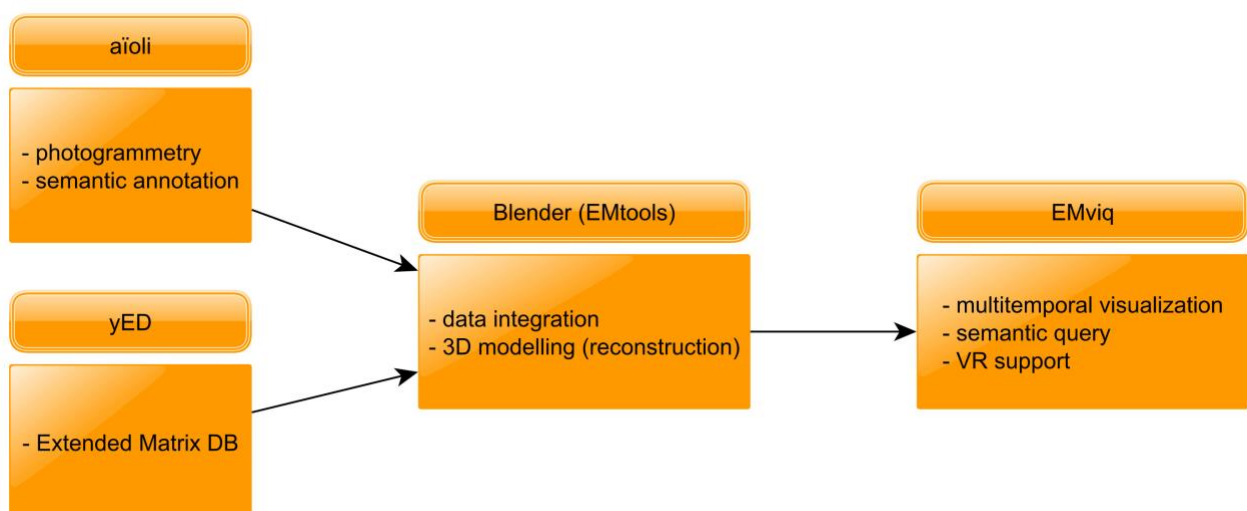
aïoli

- photogrammetry
- semantic annotation

yED

- Extended Matrix DB

Blender (EMtools)

- data integration
- 3D modelling (reconstruction)

EMviq

- multitemporal visualization
- semantic query
- VR support